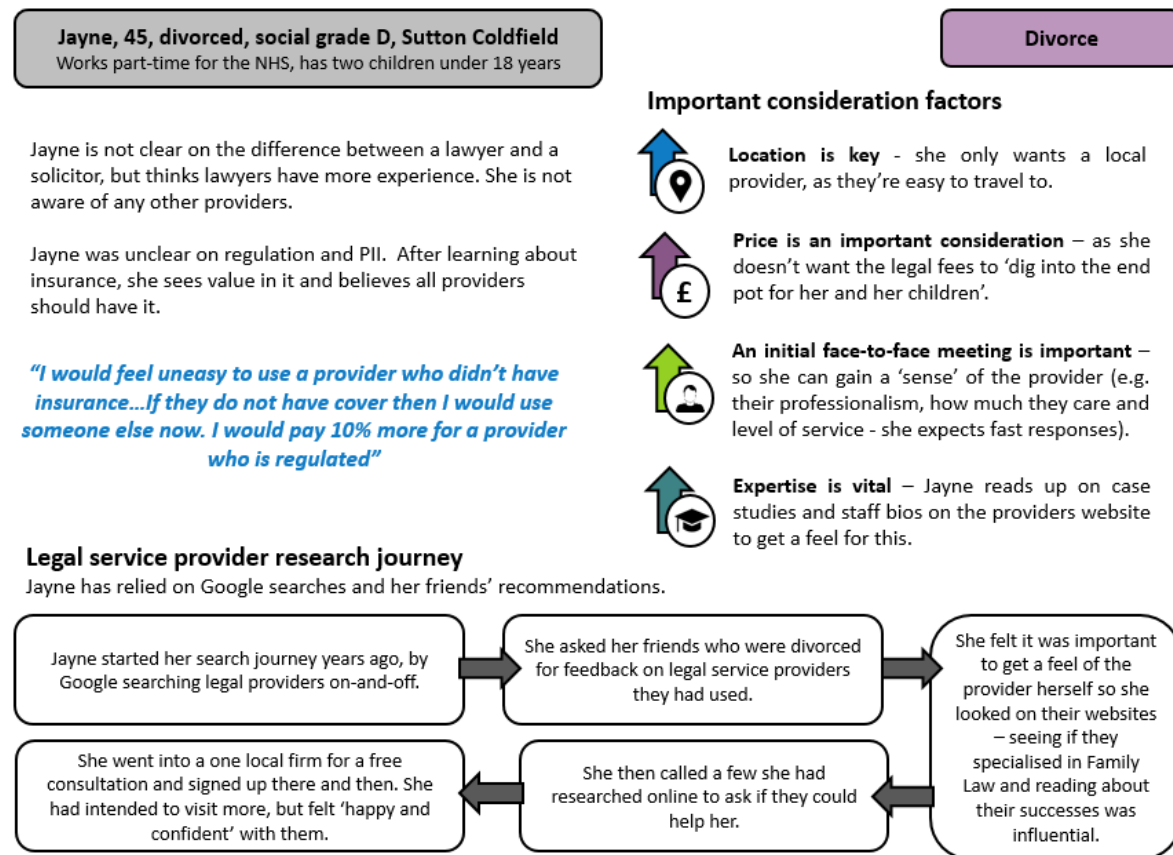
**Jayne, 45, divorced, social grade D, Sutton Coldfield**
Works part-time for the NHS, has two children under 18 years

Divorce

Jayne is not clear on the difference between a lawyer and a solicitor, but thinks lawyers have more experience. She is not aware of any other providers.

Jayne was unclear on regulation and PII. After learning about insurance, she sees value in it and believes all providers should have it.

*"I would feel uneasy to use a provider who didn't have insurance…If they do not have cover then I would use someone else now. I would pay 10% more for a provider who is regulated"*

**Important consideration factors**

**Location is key** - she only wants a local provider, as they're easy to travel to.

**Price is an important consideration** – as she doesn't want the legal fees to 'dig into the end pot for her and her children'.

**An initial face-to-face meeting is important** – so she can gain a 'sense' of the provider (e.g. their professionalism, how much they care and level of service - she expects fast responses).

**Expertise is vital** – Jayne reads up on case studies and staff bios on the providers website to get a feel for this.

**Legal service provider research journey**
Jayne has relied on Google searches and her friends' recommendations.

Jayne started her search journey years ago, by Google searching legal providers on-and-off.

She asked her friends who were divorced for feedback on legal service providers they had used.

She felt it was important to get a feel of the provider herself so she looked on their websites – seeing if they specialised in Family Law and reading about their successes was influential.

She then called a few she had researched online to ask if they could help her.

She went into a one local firm for a free consultation and signed up there and then. She had intended to visit more, but felt 'happy and confident' with them.